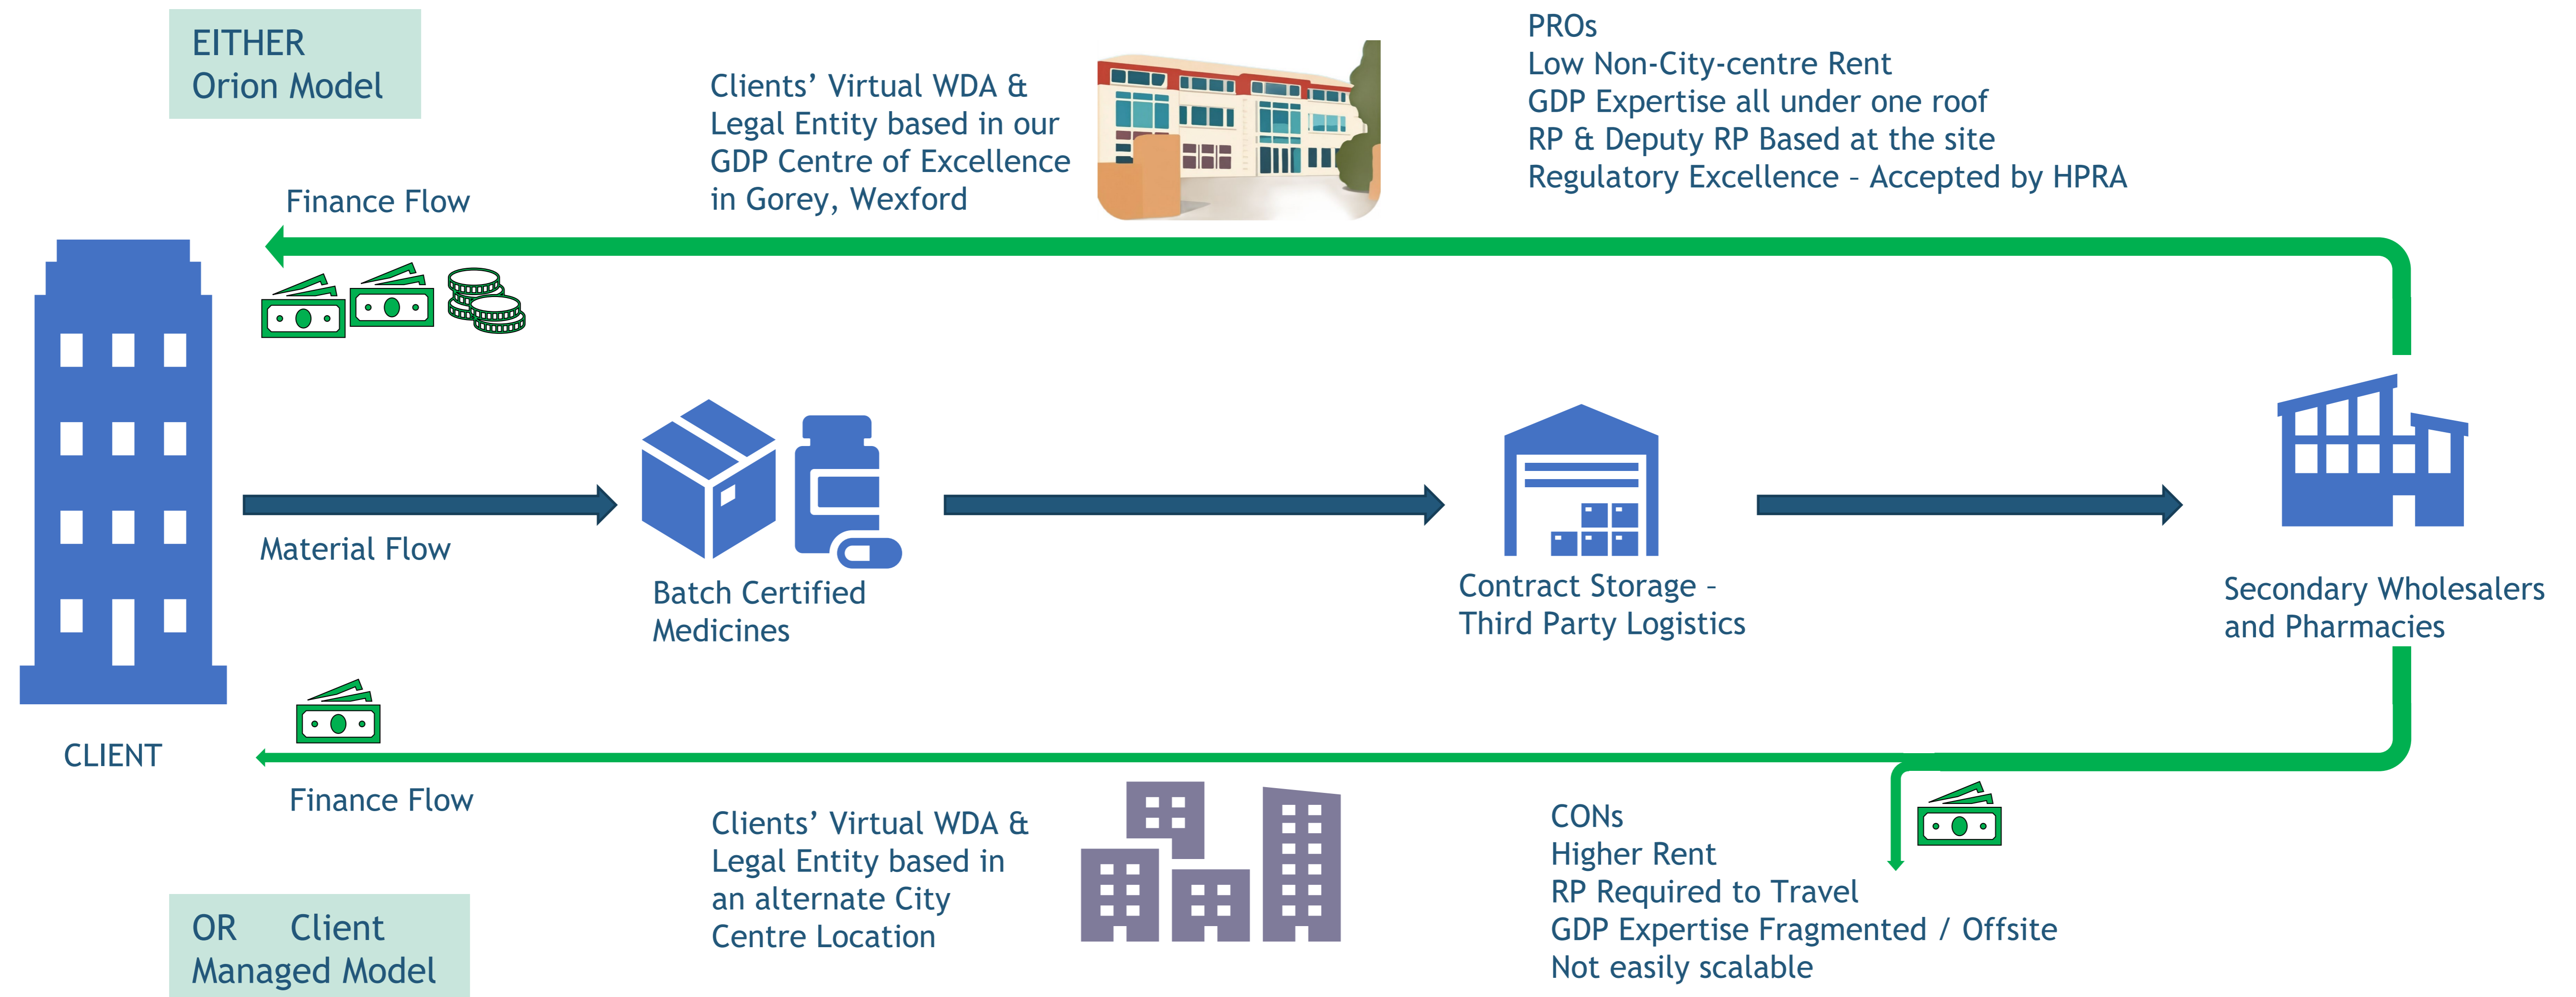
EITHER
Orion Model

Clients' Virtual WDA & Legal Entity based in our GDP Centre of Excellence in Gorey, Wexford

PROs
Low Non-City-centre Rent
GDP Expertise all under one roof
RP & Deputy RP Based at the site
Regulatory Excellence - Accepted by HPRA

Finance Flow

Material Flow

Batch Certified Medicines

Contract Storage - Third Party Logistics

Secondary Wholesalers and Pharmacies

CLIENT

Finance Flow

Clients' Virtual WDA & Legal Entity based in an alternate City Centre Location

CONs
Higher Rent
RP Required to Travel
GDP Expertise Fragmented / Offsite
Not easily scalable

OR Client
Managed Model